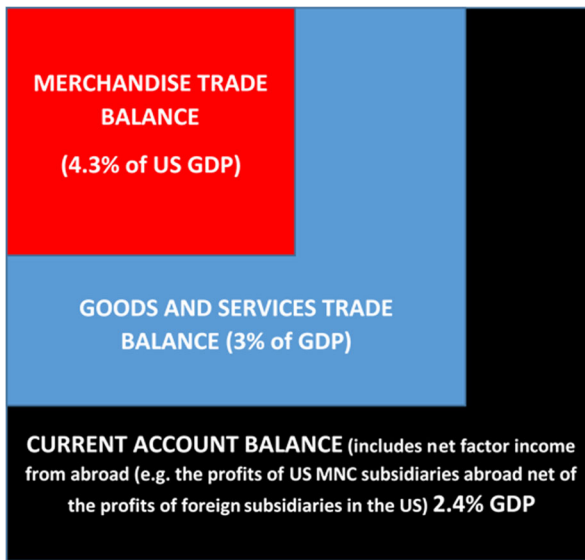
MERCHANDISE TRADE BALANCE

(4.3% of US GDP)

GOODS AND SERVICES TRADE BALANCE (3% of GDP)

CURRENT ACCOUNT BALANCE (includes net factor income from abroad (e.g. the profits of US MNC subsidiaries abroad net of the profits of foreign subsidiaries in the US) 2.4% GDP